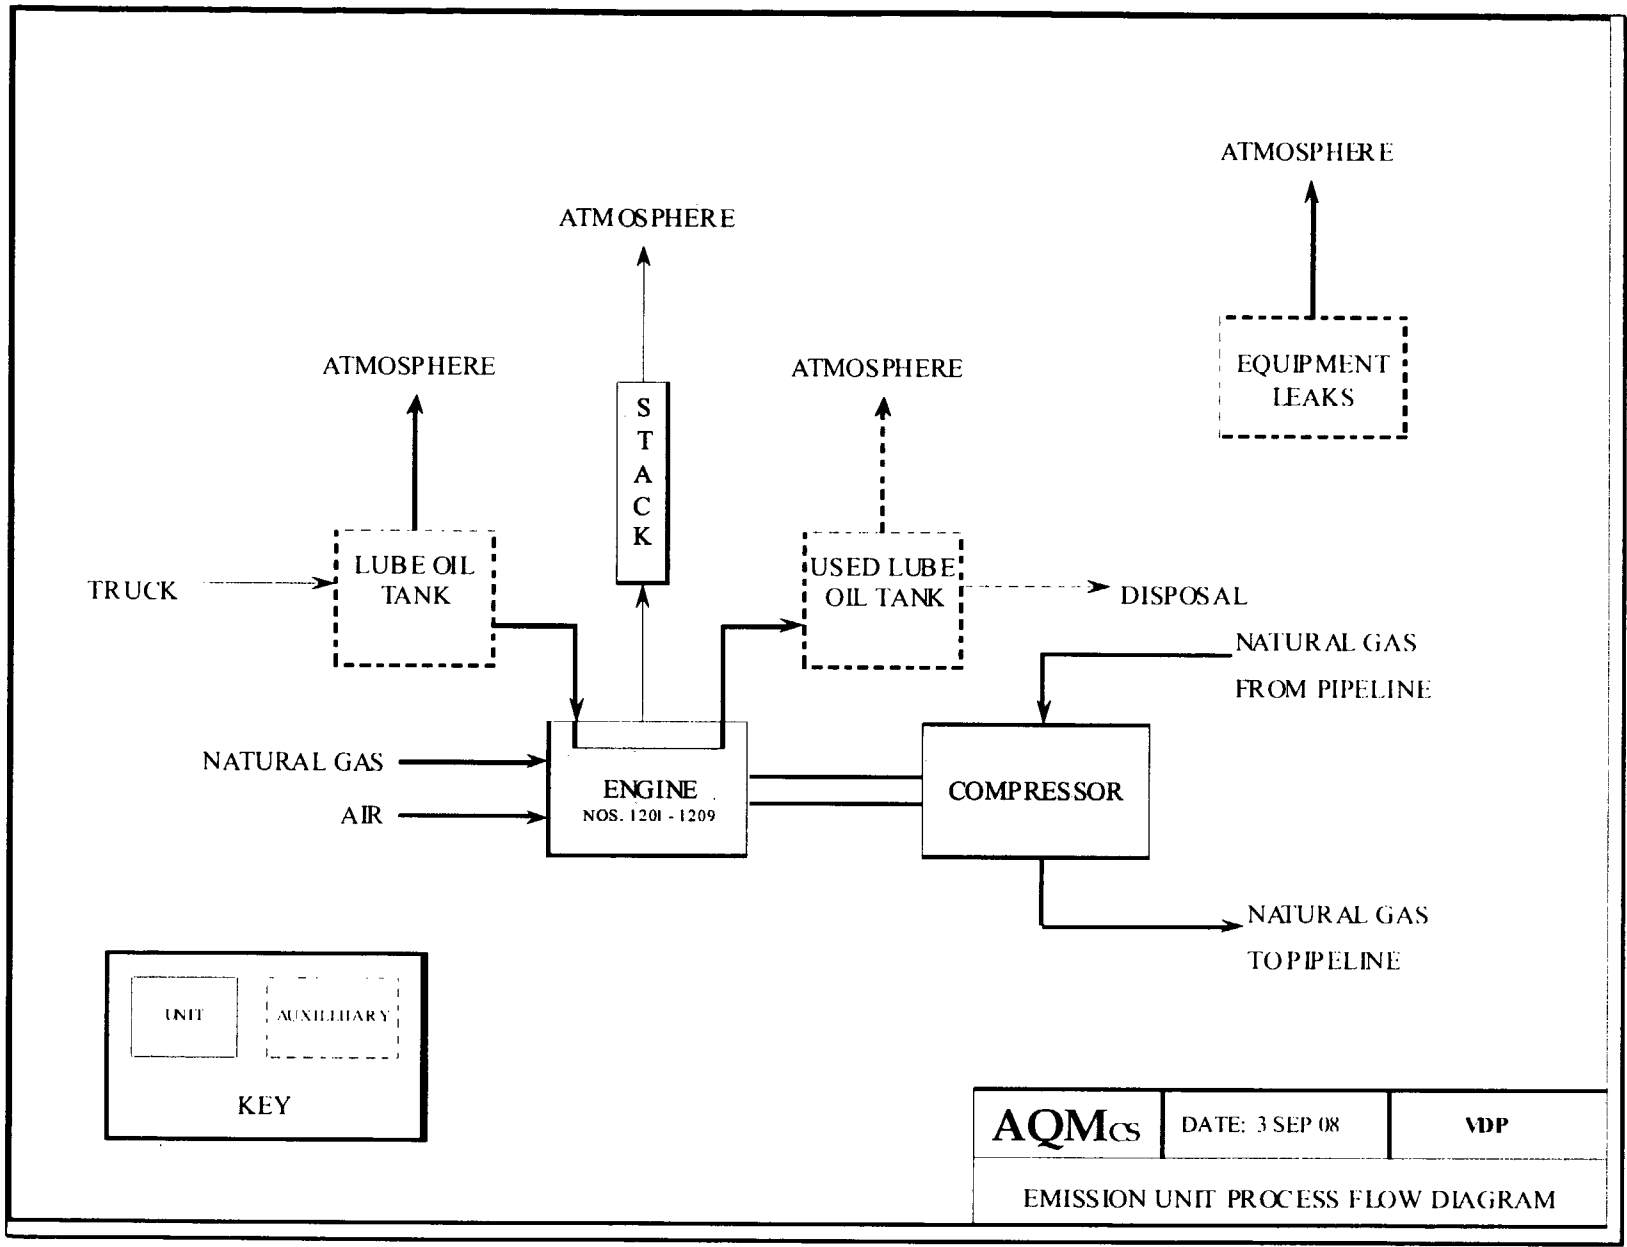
ATMOSPHERE

ATMOSPHERE

ATMOSPHERE

ATMOSPHERE

EQUIPMENT LEAKS

STACK

TRUCK

LUBE OIL TANK

USED LUBE OIL TANK

DISPOSAL

NATURAL GAS FROM PIPELINE

NATURAL GAS

AIR

ENGINE
NOS. 1201 - 1209

COMPRESSOR

NATURAL GAS TO PIPELINE

UNIT

AUXILIARY

KEY

| AQMcs | DATE: 3 SEP 08 | VDP |
|---|---|---|

EMISSION UNIT PROCESS FLOW DIAGRAM